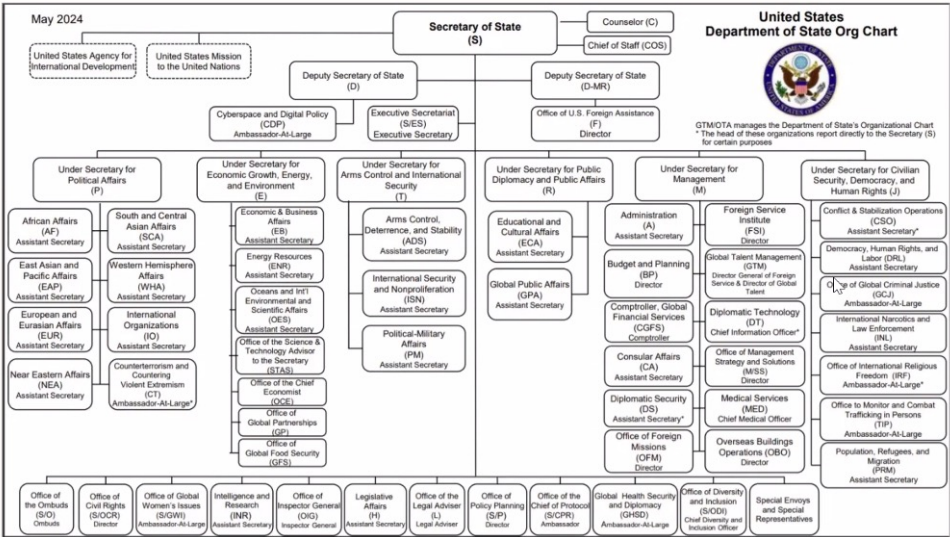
May 2024

United States
Department of State Org Chart

Secretary of State
(S)

Counselor (C)

Chief of Staff (COS)

United States Agency for International Development

United States Mission to the United Nations

Deputy Secretary of State
(D)

Deputy Secretary of State
(D-MR)

Cyberspace and Digital Policy
(CDP)
Ambassador-At-Large

Executive Secretariat
(S/ES)
Executive Secretary

Office of U.S. Foreign Assistance
(F)
Director

GTM/OTA manages the Department of State's Organizational Chart
* The head of these organizations report directly to the Secretary (S) for certain purposes

Under Secretary for Political Affairs
(P)

African Affairs
(AF)
Assistant Secretary

South and Central Asian Affairs
(SCA)
Assistant Secretary

East Asian and Pacific Affairs
(EAP)
Assistant Secretary

Western Hemisphere Affairs
(WHA)
Assistant Secretary

European and Eurasian Affairs
(EUR)
Assistant Secretary

International Organizations
(IO)
Assistant Secretary

Near Eastern Affairs
(NEA)
Assistant Secretary

Counterterrorism and Countering Violent Extremism
(CT)
Ambassador-At-Large*

Under Secretary for Economic Growth, Energy, and Environment
(E)

Economic & Business Affairs
(EB)
Assistant Secretary

Energy Resources
(ENR)
Assistant Secretary

Oceans and Int'l Environmental and Scientific Affairs
(OES)
Assistant Secretary

Office of the Science & Technology Advisor to the Secretary
(STAS)

Office of the Chief Economist
(OCE)

Office of Global Partnerships
(GP)

Office of Global Food Security
(GFS)

Under Secretary for Arms Control and International Security
(T)

Arms Control, Deterrence, and Stability
(ADS)
Assistant Secretary

International Security and Nonproliferation
(ISN)
Assistant Secretary

Political-Military Affairs
(PM)
Assistant Secretary

Under Secretary for Public Diplomacy and Public Affairs
(R)

Educational and Cultural Affairs
(ECA)
Assistant Secretary

Global Public Affairs
(GPA)
Assistant Secretary

Under Secretary for Management
(M)

Administration
(A)
Assistant Secretary

Foreign Service Institute
(FSI)
Director

Budget and Planning
(BP)
Director

Global Talent Management
(GTM)
Director General of Foreign Service & Director of Global Talent

Comptroller, Global Financial Services
(CGFS)
Comptroller

Diplomatic Technology
(DT)
Chief Information Officer*

Consular Affairs
(CA)
Assistant Secretary

Office of Management Strategy and Solutions
(M/SS)
Director

Diplomatic Security
(DS)
Assistant Secretary*

Medical Services
(MED)
Chief Medical Officer

Office of Foreign Missions
(OFM)
Director

Overseas Buildings Operations (OBO)
Director

Under Secretary for Civilian Security, Democracy, and Human Rights (J)

Conflict & Stabilization Operations
(CSO)
Assistant Secretary*

Democracy, Human Rights, and Labor (DRL)
Assistant Secretary

Office of Global Criminal Justice
(GCJ)
Ambassador-At-Large

International Narcotics and Law Enforcement
(INL)
Assistant Secretary

Office of International Religious Freedom (IRF)
Ambassador-At-Large*

Office to Monitor and Combat Trafficking in Persons
(TIP)
Ambassador-At-Large

Population, Refugees, and Migration
(PRM)
Assistant Secretary

Office of the Ombuds
(S/O)
Ombuds

Office of Civil Rights
(S/OCR)
Director

Office of Global Women's Issues
(S/GWI)
Ambassador-At-Large

Intelligence and Research
(INR)
Assistant Secretary

Office of Inspector General
(OIG)
Inspector General

Legislative Affairs
(H)
Assistant Secretary

Office of the Legal Adviser
(L)
Legal Adviser

Office of Policy Planning
(S/P)
Director

Office of the Chief of Protocol
(S/CPR)
Ambassador

Global Health Security and Diplomacy
(GHSD)
Ambassador-At-Large

Office of Diversity and Inclusion
(S/ODI)
Chief Diversity and Inclusion Officer

Special Envoys and Special Representatives